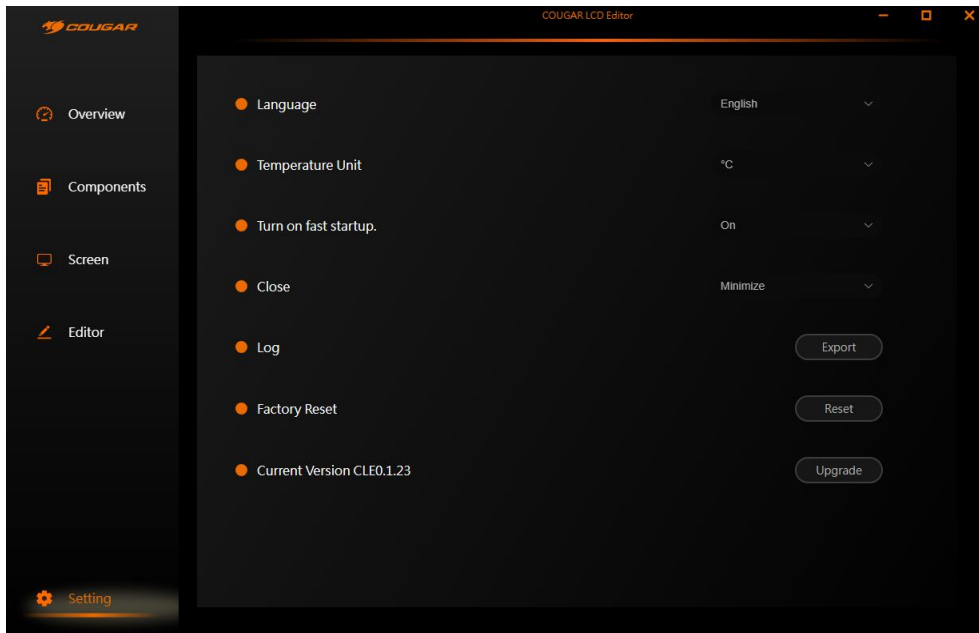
COUGAR

COUGAR LCD Editor

Overview

Components

Screen

Editor

Setting

Language English

Temperature Unit °C

Turn on fast startup. On

Close Minimize

Log Export

Factory Reset Reset

Current Version CLE0.1.23 Upgrade